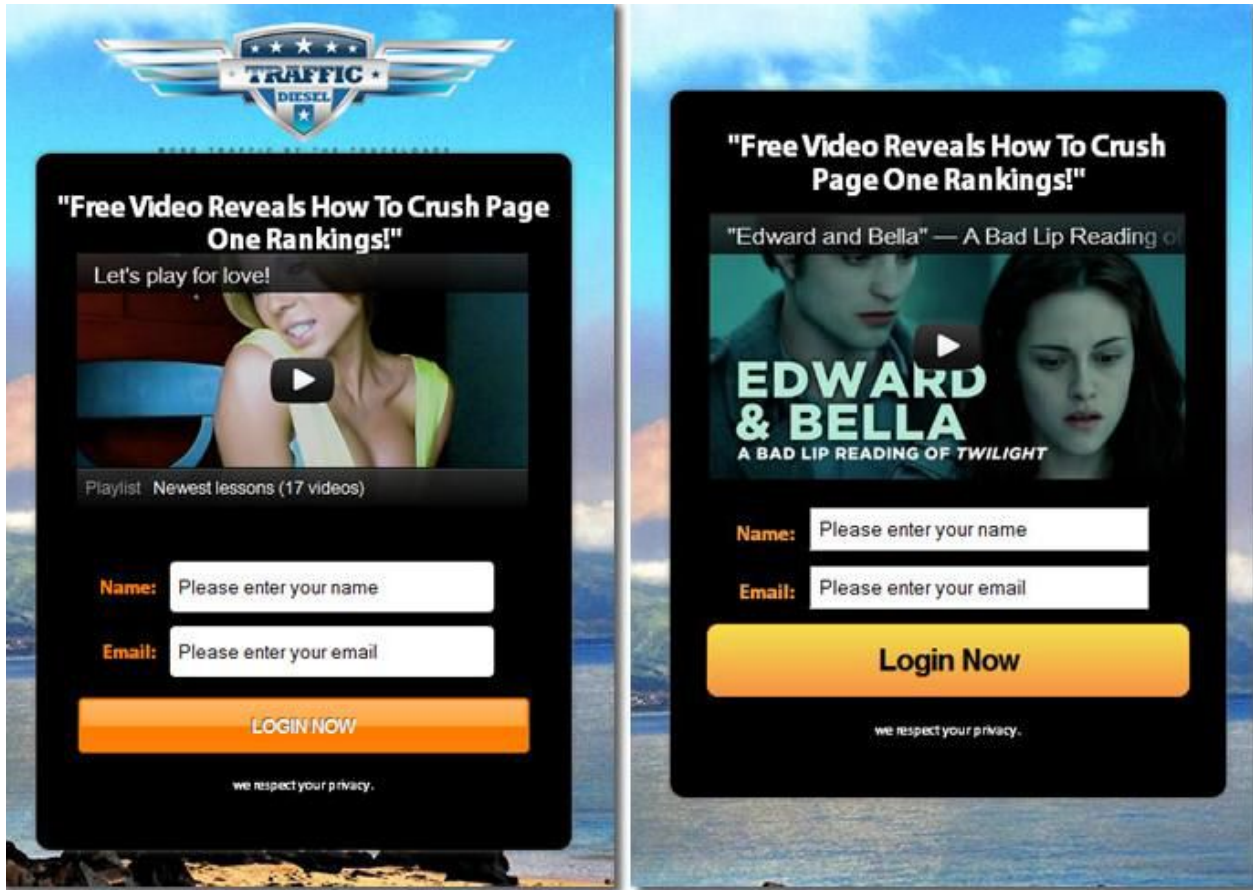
TRAFFIC
DIESEL

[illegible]

"Free Video Reveals How To Crush Page One Rankings!"

Let's play for love!

Playlist Newest lessons (17 videos)

Name: Please enter your name

Email: Please enter your email

LOGIN NOW

we respect your privacy.

"Free Video Reveals How To Crush Page One Rankings!"

"Edward and Bella" — A Bad Lip Reading o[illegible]

EDWARD & BELLA
A BAD LIP READING OF TWILIGHT

Name: Please enter your name

Email: Please enter your email

Login Now

we respect your privacy.